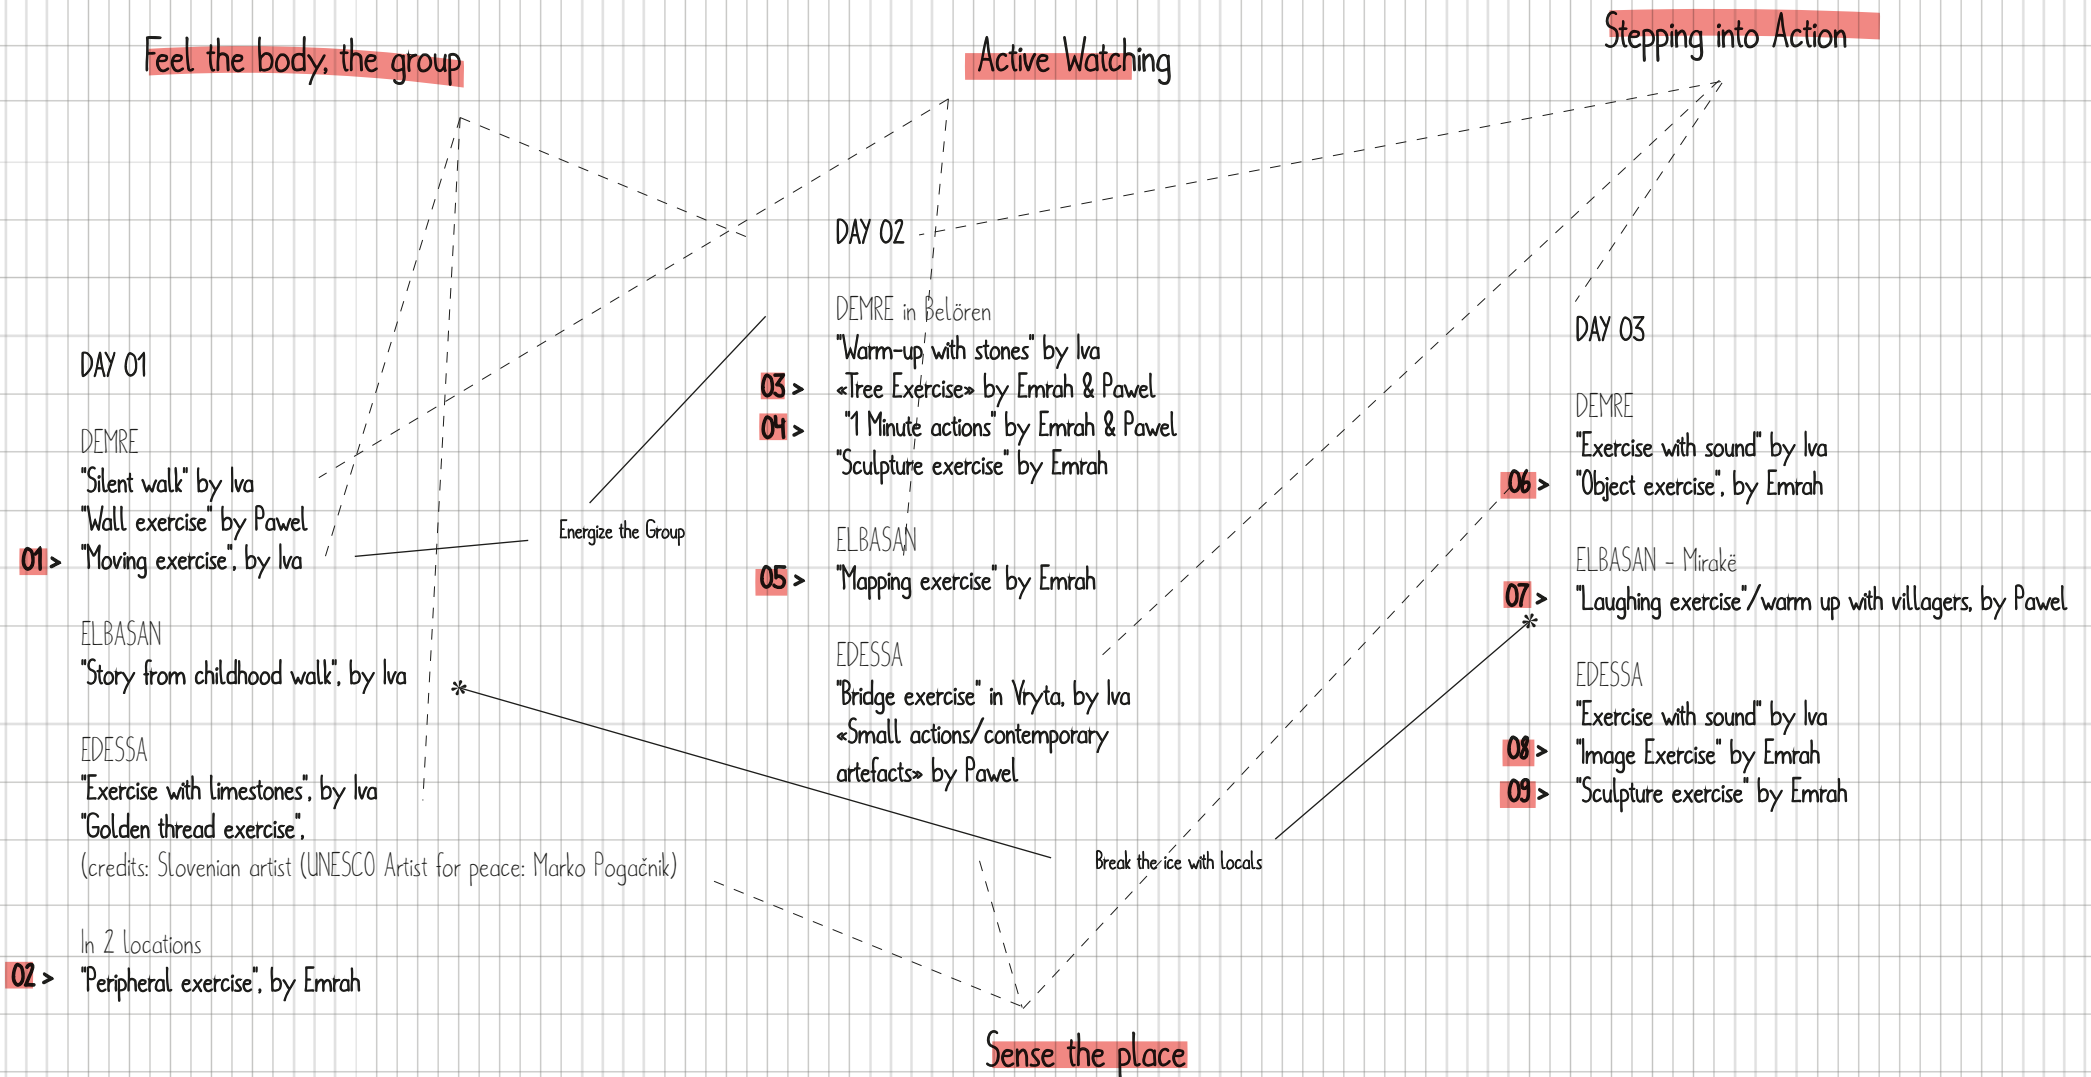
Feel the body, the group

Active Watching

Stepping into Action

DAY 01

DEMRE
"Silent walk" by Iva
"Wall exercise" by Pawel
01 > "Moving exercise", by Iva

ELBASAN
"Story from childhood walk", by Iva

EDESSA
"Exercise with limestones", by Iva
"Golden thread exercise",
(credits: Slovenian artist (UNESCO Artist for peace: Marko Pogačnik)

In 2 locations
02 > "Peripheral exercise", by Emrah

Energize the Group

DAY 02

DEMRE in Belören
"Warm-up with stones" by Iva
03 > «Tree Exercise» by Emrah & Pawel
04 > "1 Minute actions" by Emrah & Pawel
"Sculpture exercise" by Emrah

ELBASAN
05 > "Mapping exercise" by Emrah

EDESSA
"Bridge exercise" in Vryta, by Iva
«Small actions/contemporary artefacts» by Pawel

Break the ice with Locals

DAY 03

DEMRE
"Exercise with sound" by Iva
06 > "Object exercise", by Emrah

ELBASAN - Mirakë
07 > "Laughing exercise"/warm up with villagers, by Pawel

EDESSA
"Exercise with sound" by Iva
08 > "Image Exercise" by Emrah
09 > "Sculpture exercise" by Emrah

Sense the place